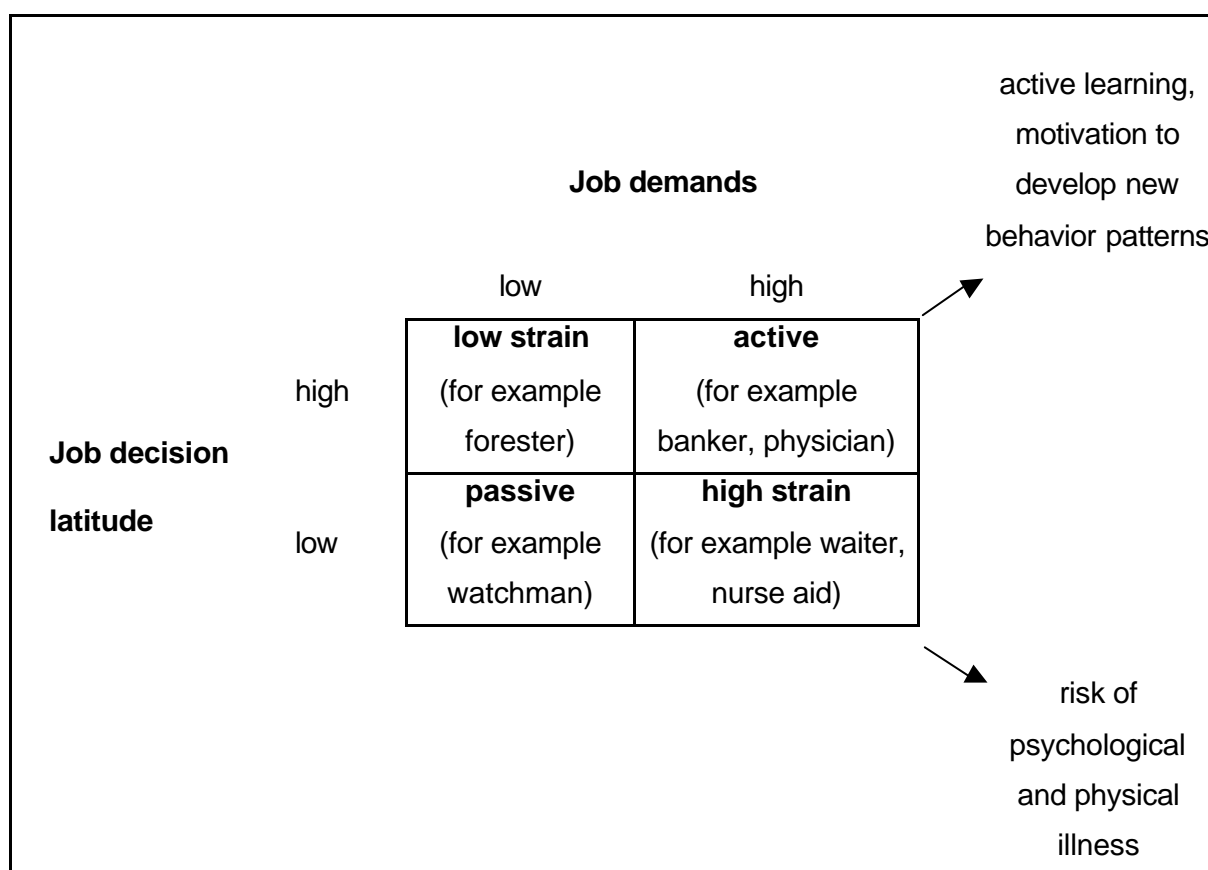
active learning, motivation to develop new behavior patterns

Job demands

| | low | high |
|---|---|---|
| high | **low strain** (for example forester) | **active** (for example banker, physician) |
| low | **passive** (for example watchman) | **high strain** (for example waiter, nurse aid) |

**Job decision latitude**

risk of psychological and physical illness